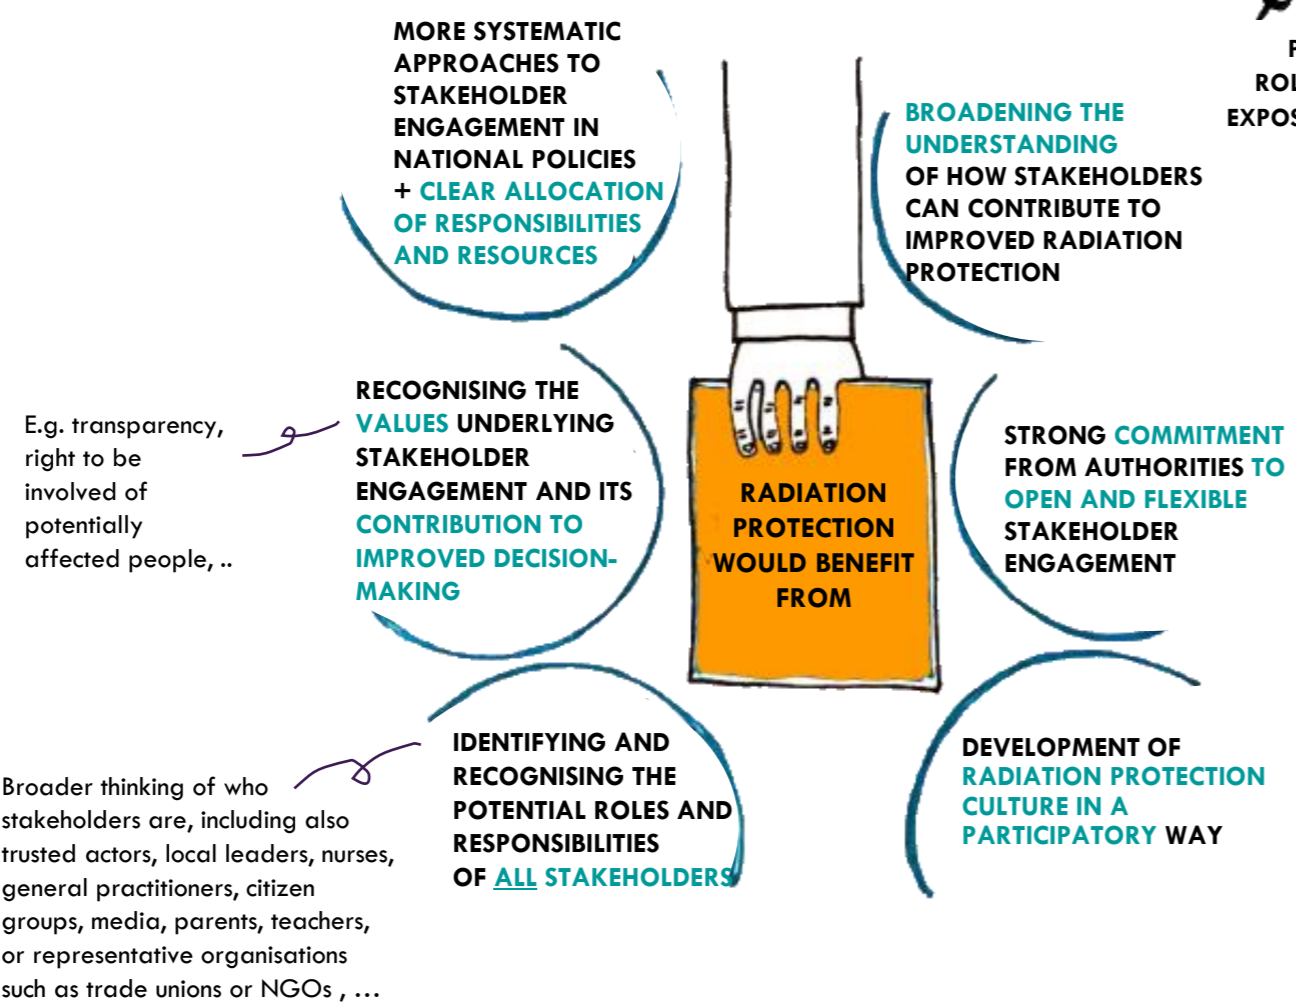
MORE SYSTEMATIC APPROACHES TO STAKEHOLDER ENGAGEMENT IN NATIONAL POLICIES + CLEAR ALLOCATION OF RESPONSIBILITIES AND RESOURCES

BROADENING THE UNDERSTANDING OF HOW STAKEHOLDERS CAN CONTRIBUTE TO IMPROVED RADIATION PROTECTION

F
ROL
EXPOS

E.g. transparency, right to be involved of potentially affected people, ..

RECOGNISING THE VALUES UNDERLYING STAKEHOLDER ENGAGEMENT AND ITS CONTRIBUTION TO IMPROVED DECISION-MAKING

RADIATION PROTECTION WOULD BENEFIT FROM

STRONG COMMITMENT FROM AUTHORITIES TO OPEN AND FLEXIBLE STAKEHOLDER ENGAGEMENT

Broader thinking of who stakeholders are, including also trusted actors, local leaders, nurses, general practitioners, citizen groups, media, parents, teachers, or representative organisations such as trade unions or NGOs , …

IDENTIFYING AND RECOGNISING THE POTENTIAL ROLES AND RESPONSIBILITIES OF ALL STAKEHOLDERS

DEVELOPMENT OF RADIATION PROTECTION CULTURE IN A PARTICIPATORY WAY